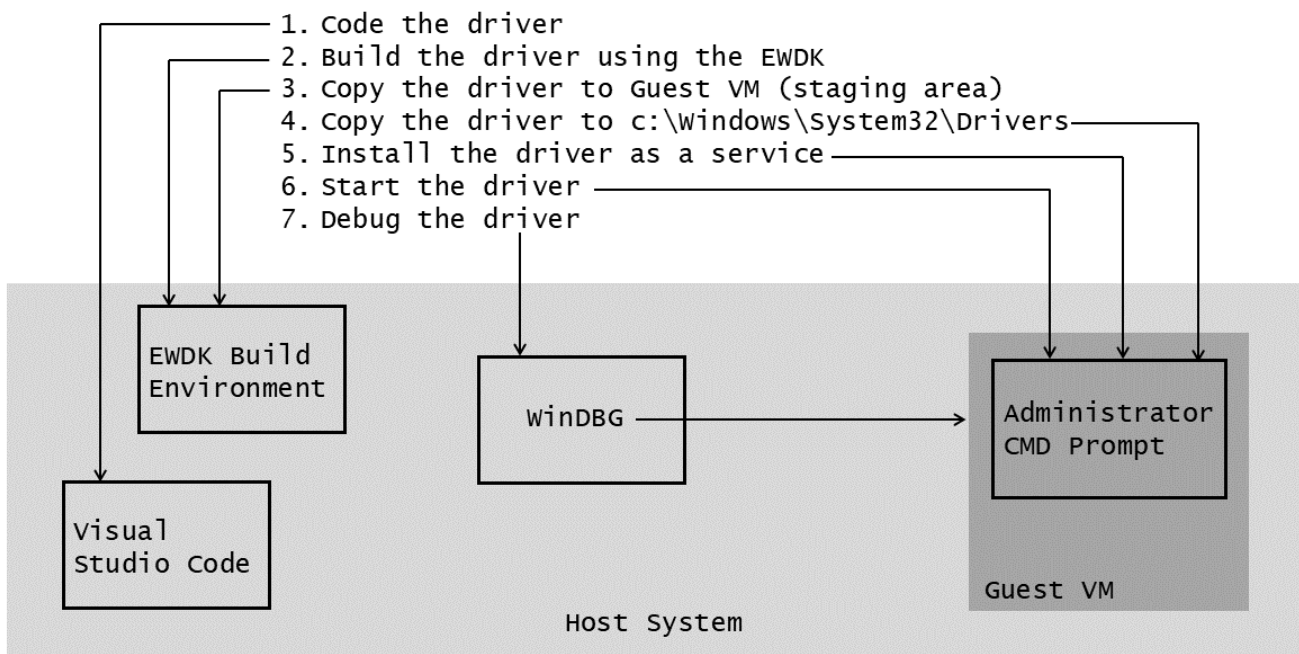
1. Code the driver
2. Build the driver using the EWDK
3. Copy the driver to Guest VM (staging area)
4. Copy the driver to c:\Windows\System32\Drivers
5. Install the driver as a service
6. Start the driver
7. Debug the driver

EWDK Build Environment

WinDBG

Administrator CMD Prompt

Visual Studio Code

Guest VM

Host System